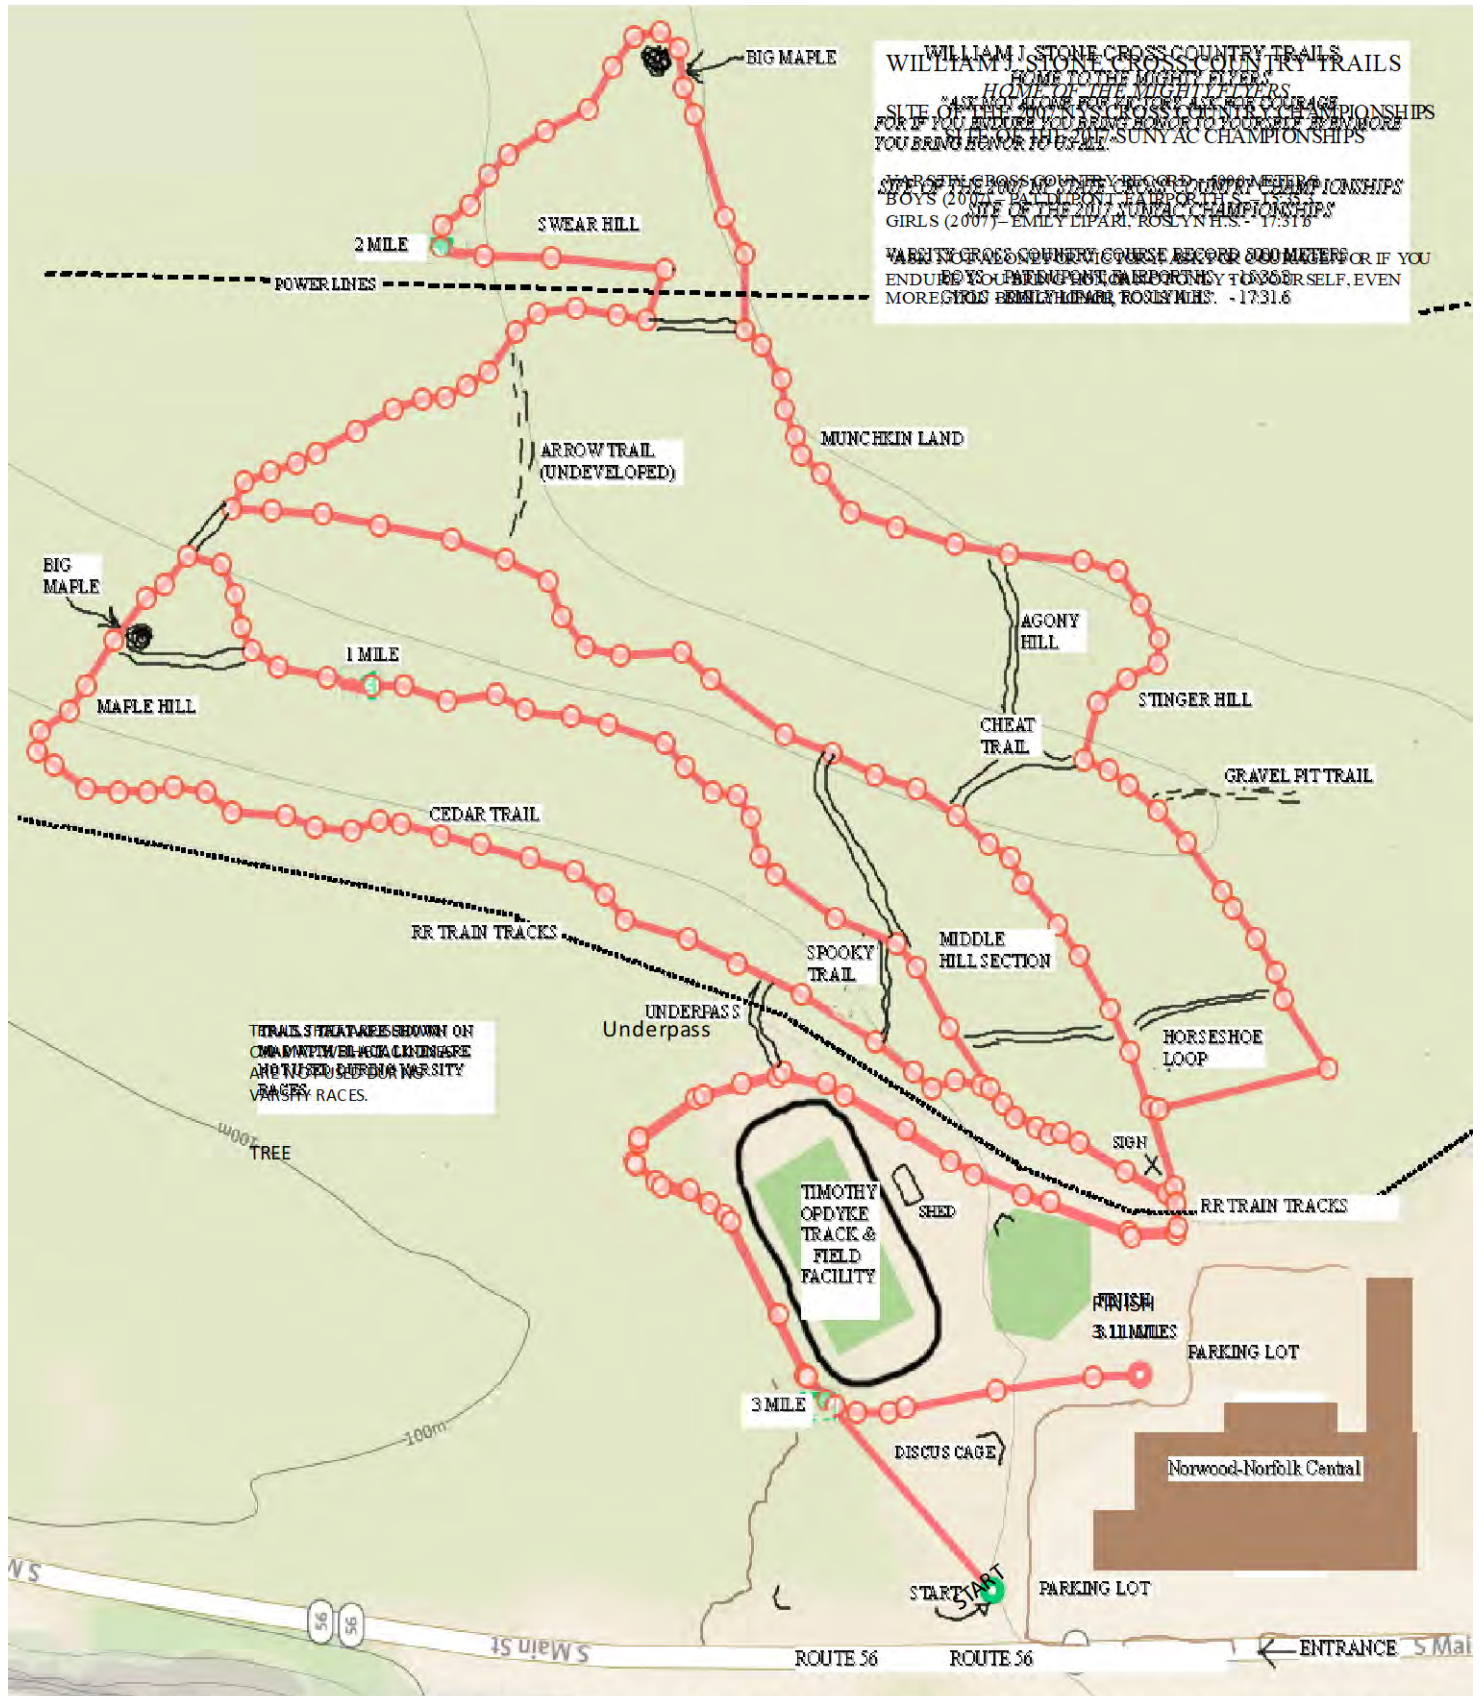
WILLIAM J. STONE CROSS COUNTRY TRAILS
HOME TO THE MIGHTY FLYERS
"ASK NOT ALONE FOR VICTORY, ASK FOR COURAGE. FOR IF YOU ENDURE, YOU BRING HONOR TO YOURSELF, EVEN MORE YOU BRING HONOR TO US ALL."
SITE OF THE 2007 NY STATE CROSS COUNTRY CHAMPIONSHIPS
SITE OF THE 2017 SUNYAC CHAMPIONSHIPS

VARSITY CROSS COUNTRY COURSE RECORD 5000 METERS
BOYS (2007) – PAT DUPONT, FAIRPORT H.S. - 15:35
GIRLS (2007) – EMILY LIPARI, ROSLYN H.S. - 17:31.6

BIG MAPLE
SWEAR HILL
2 MILE
POWER LINES
ARROW TRAIL (UNDEVELOPED)
MUNCHKIN LAND
BIG MAPLE
AGONY HILL
1 MILE
STINGER HILL
MAPLE HILL
CHEAT TRAIL
GRAVEL PIT TRAIL
CEDAR TRAIL
RR TRAIN TRACKS
SPOOKY TRAIL
MIDDLE HILL SECTION
UNDERPASS
Underpass
HORSESHOE LOOP
TRAILS THAT ARE SHOWN ON MAP WITH BLACK LINES ARE NOT USED DURING VARSITY RACES.
TREE
100m
SIGN
TIMOTHY OPDYKE TRACK & FIELD FACILITY
SHED
RR TRAIN TRACKS
FINISH
3.11 MILES
PARKING LOT
3 MILE
100m
DISCUS CAGE
Norwood-Norfolk Central
START
START
PARKING LOT
56
56
S Main St
ROUTE 56
ROUTE 56
ENTRANCE
S Mai